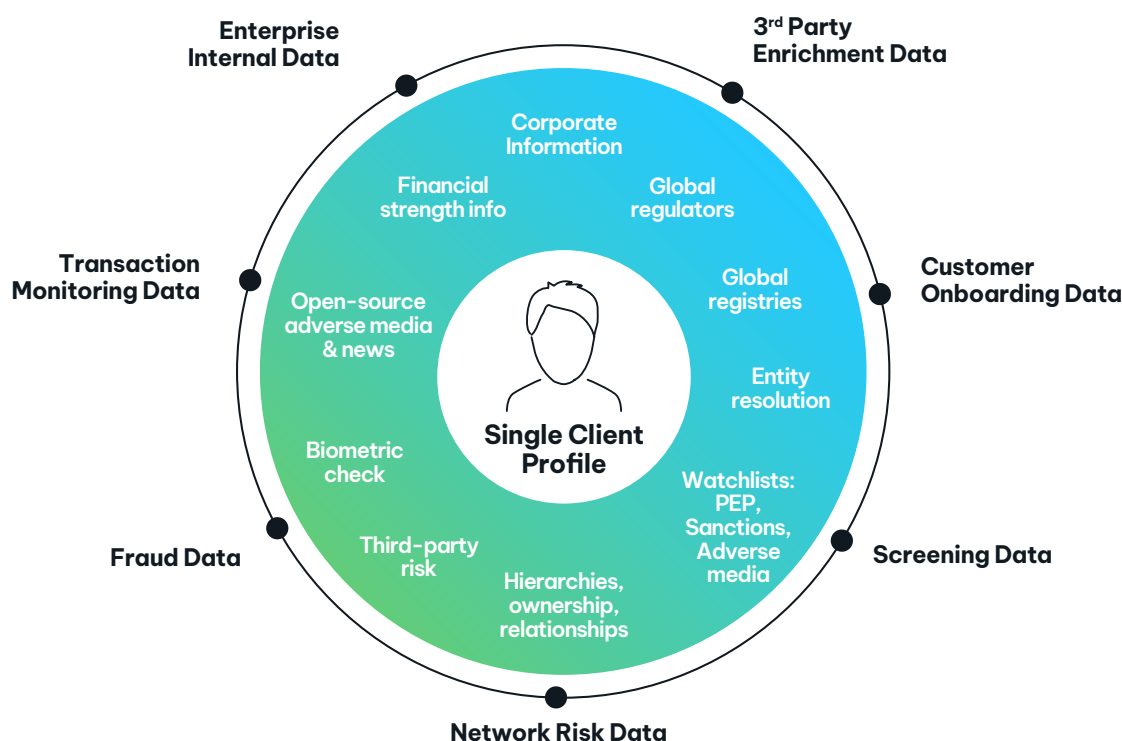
Enterprise Internal Data

3rd Party Enrichment Data

Corporate Information

Financial strength info

Global regulators

Transaction Monitoring Data

Customer Onboarding Data

Global registries

Open-source adverse media & news

Entity resolution

Single Client Profile

Biometric check

Watchlists: PEP, Sanctions, Adverse media

Fraud Data

Third-party risk

Screening Data

Hierarchies, ownership, relationships

Network Risk Data